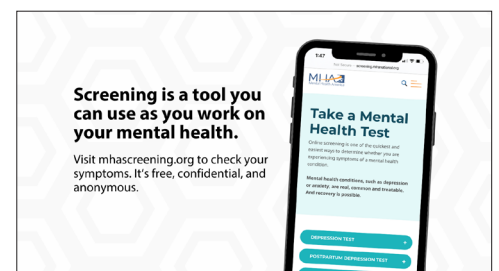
Screening is a tool you can use as you work on your mental health.

Visit mhascreening.org to check your symptoms. It's free, confidential, and anonymous.

1:47

screening.mhanational.org

MHA

Take a Mental Health Test

Online screening is one of the quickest and easiest ways to determine whether you are experiencing symptoms of a mental health condition.

Mental health conditions, such as depression or anxiety, are real, common and treatable. And recovery is possible.

DEPRESSION TEST

POSTPARTUM DEPRESSION TEST